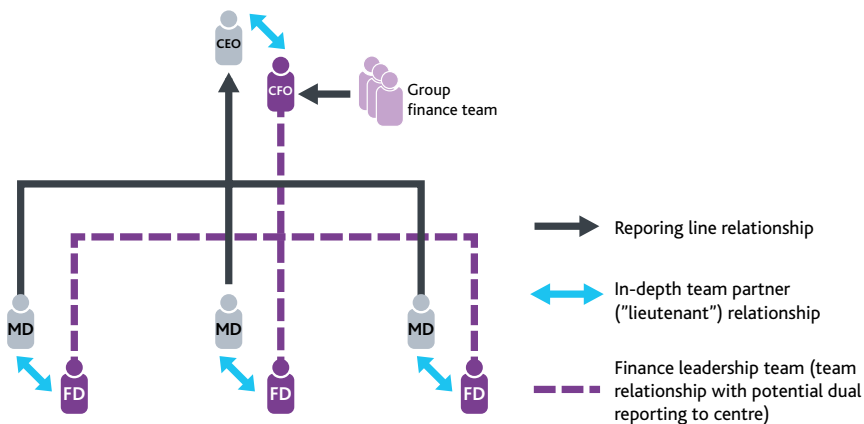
CEO

CFO

Group finance team

MD

MD

MD

FD

FD

FD

Reporing line relationship

In-depth team partner ("lieutenant") relationship

Finance leadership team (team relationship with potential dual reporting to centre)